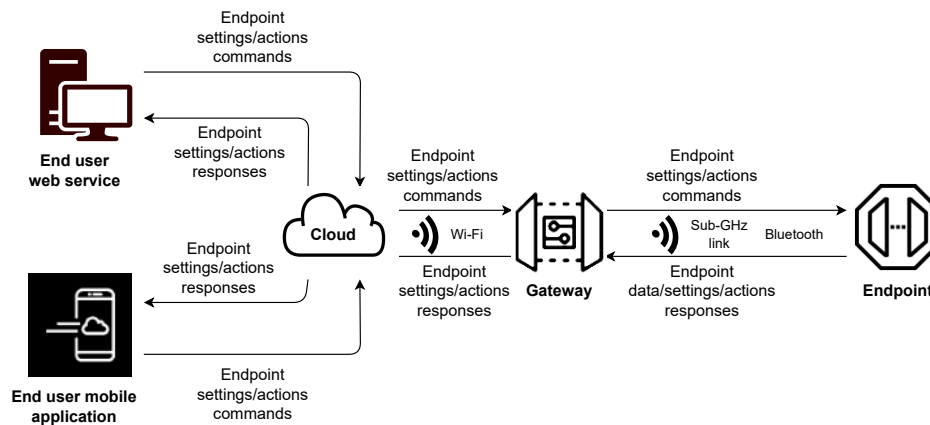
Endpoint settings/actions commands

Endpoint settings/actions responses

End user web service

Cloud

Endpoint settings/actions responses

End user mobile application

Endpoint settings/actions commands

Endpoint settings/actions commands

Wi-Fi

Endpoint settings/actions responses

Gateway

Endpoint settings/actions commands

Sub-GHz link

Bluetooth

Endpoint data/settings/actions responses

Endpoint